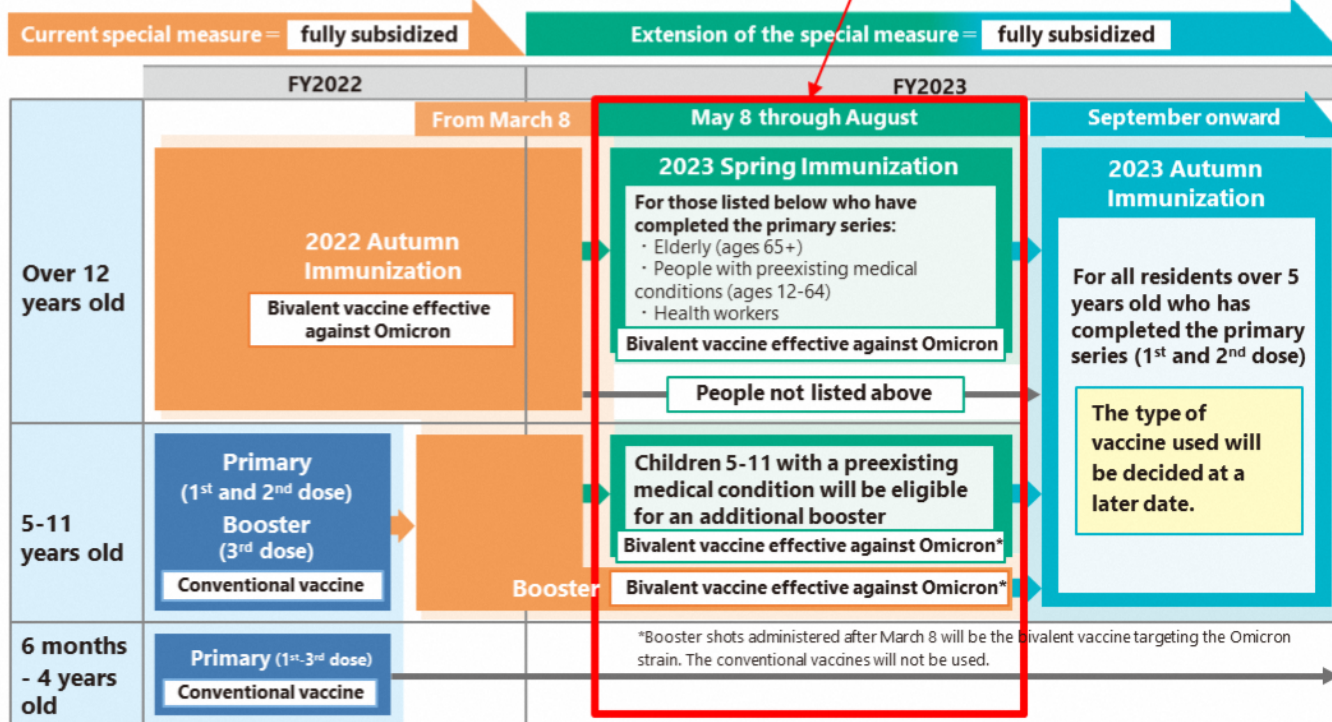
Current special measure = fully subsidized

Extension of the special measure = fully subsidized

FY2022

FY2023

From March 8

May 8 through August

September onward

Over 12 years old

2022 Autumn Immunization

Bivalent vaccine effective against Omicron

2023 Spring Immunization

For those listed below who have completed the primary series:
・Elderly (ages 65+)
・People with preexisting medical conditions (ages 12-64)
・Health workers

Bivalent vaccine effective against Omicron

People not listed above

2023 Autumn Immunization

For all residents over 5 years old who has completed the primary series (1$^{st}$ and 2$^{nd}$ dose)

The type of vaccine used will be decided at a later date.

5-11 years old

Primary (1$^{st}$ and 2$^{nd}$ dose)

Booster (3$^{rd}$ dose)

Conventional vaccine

Children 5-11 with a preexisting medical condition will be eligible for an additional booster

Bivalent vaccine effective against Omicron*

Booster

Bivalent vaccine effective against Omicron*

6 months - 4 years old

Primary (1$^{st}$-3$^{rd}$ dose)

Conventional vaccine

*Booster shots administered after March 8 will be the bivalent vaccine targeting the Omicron strain. The conventional vaccines will not be used.